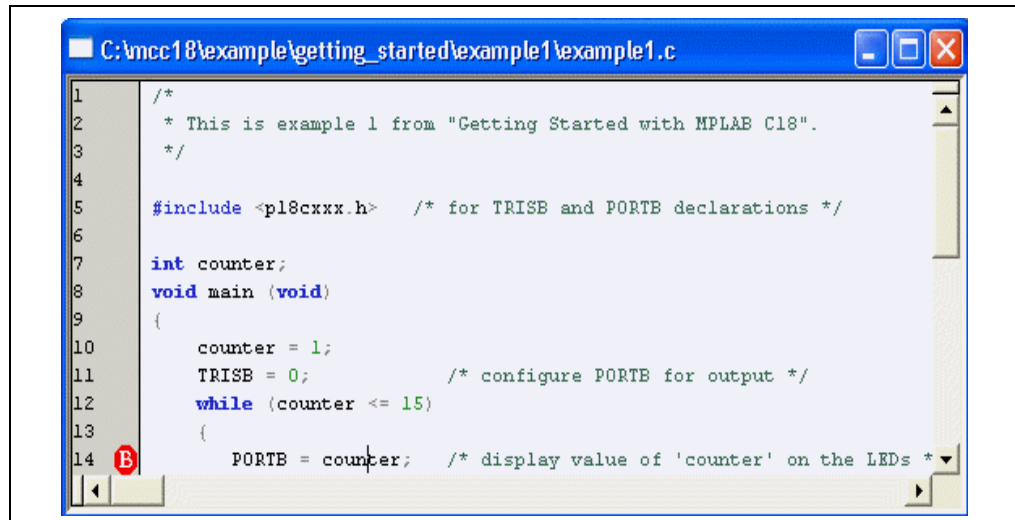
C:\mcc18\example\getting_started\example1\example1.c

1 /*
2 * This is example 1 from "Getting Started with MPLAB C18".
3 */
4
5 #include <p18cxxx.h> /* for TRISB and PORTB declarations */
6
7 int counter;
8 void main (void)
9 {
10 counter = 1;
11 TRISB = 0; /* configure PORTB for output */
12 while (counter <= 15)
13 {
14 B PORTB = counter; /* display value of 'counter' on the LEDs *